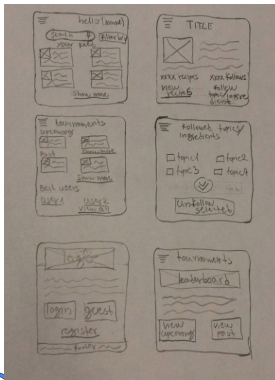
hello (name)

Search

filter by

Show more

TITLE

xxxx recipes

xxxx follows

view recipes

follow / unfollow

tournaments

Upcoming

show more

Best users

followed topics / ingredients

topic 1

topic 2

topic 3

topic 4

Unfollow selected

logo

login

guest

register

tournaments

leaderboard

view upcoming

view past